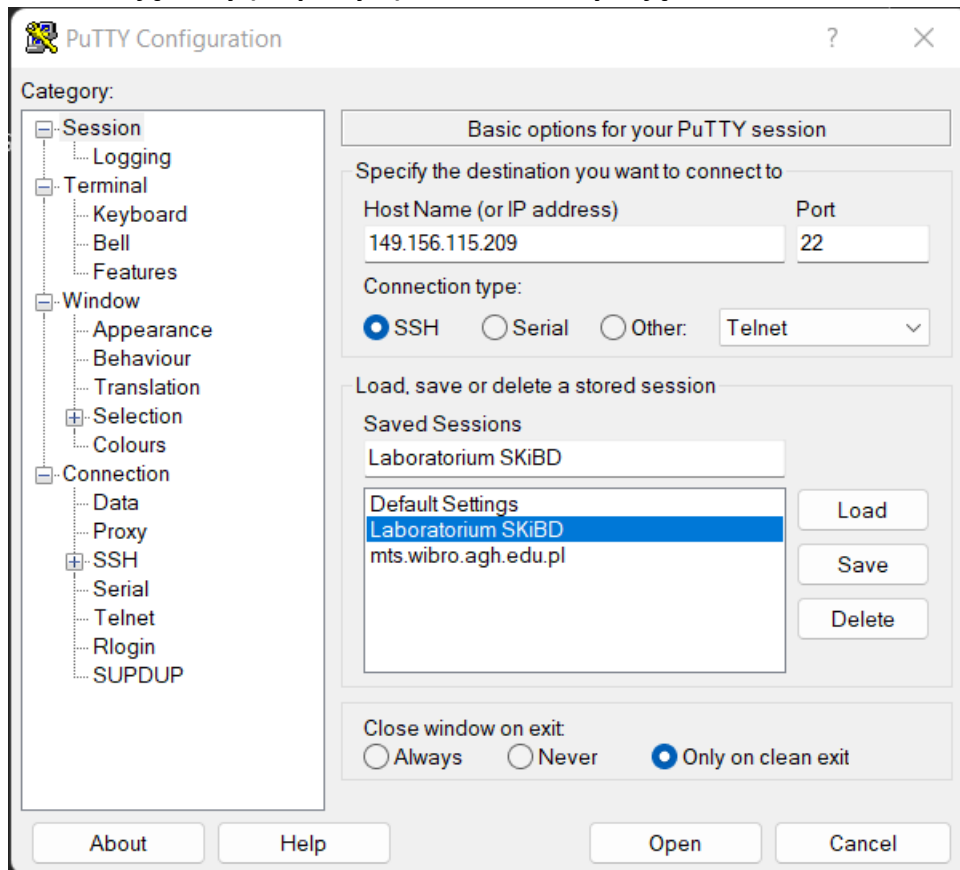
PuTTY Configuration

?

Category:

Session
Logging
Terminal
Keyboard
Bell
Features
Window
Appearance
Behaviour
Translation
Selection
Colours
Connection
Data
Proxy
SSH
Serial
Telnet
Rlogin
SUPDUP

Basic options for your PuTTY session

Specify the destination you want to connect to

Host Name (or IP address)
149.156.115.209

Port
22

Connection type:
SSH
Serial
Other:
Telnet

Load, save or delete a stored session

Saved Sessions
Laboratorium SKiBD

Default Settings
Laboratorium SKiBD
mts.wibro.agh.edu.pl

Load
Save
Delete

Close window on exit:
Always
Never
Only on clean exit

About
Help
Open
Cancel